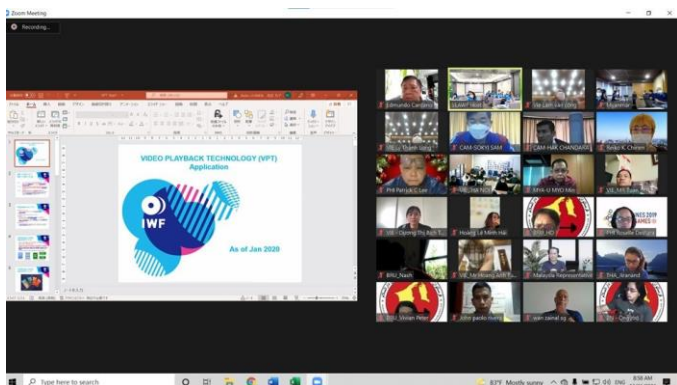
Zoom Meeting

Recording...

VIDEO PLAYBACK TECHNOLOGY (VPT) Application

IWF

As of Jan 2020

Edmundo Cardenas

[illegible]

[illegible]

Myanmar

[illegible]

CAM-SOKHI SAM

CAM-HAK CHANDARA

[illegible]

PHI Patrick C. Lee

VIE_Viet NOC

MYA-U MYO Min

VIE_Mri Tuan

VIE - Duong Thi Kim T...

Hoang Le Minh Hai

BRU_HD

PHI Rosette Dorigas

BRU_Nash

VIE_Mr Hoang Anh T...

Malaysia Representative

THA_Wanand

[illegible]

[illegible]

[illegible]

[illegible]

Type here to search

83°F Mostly sunny

8:38 AM